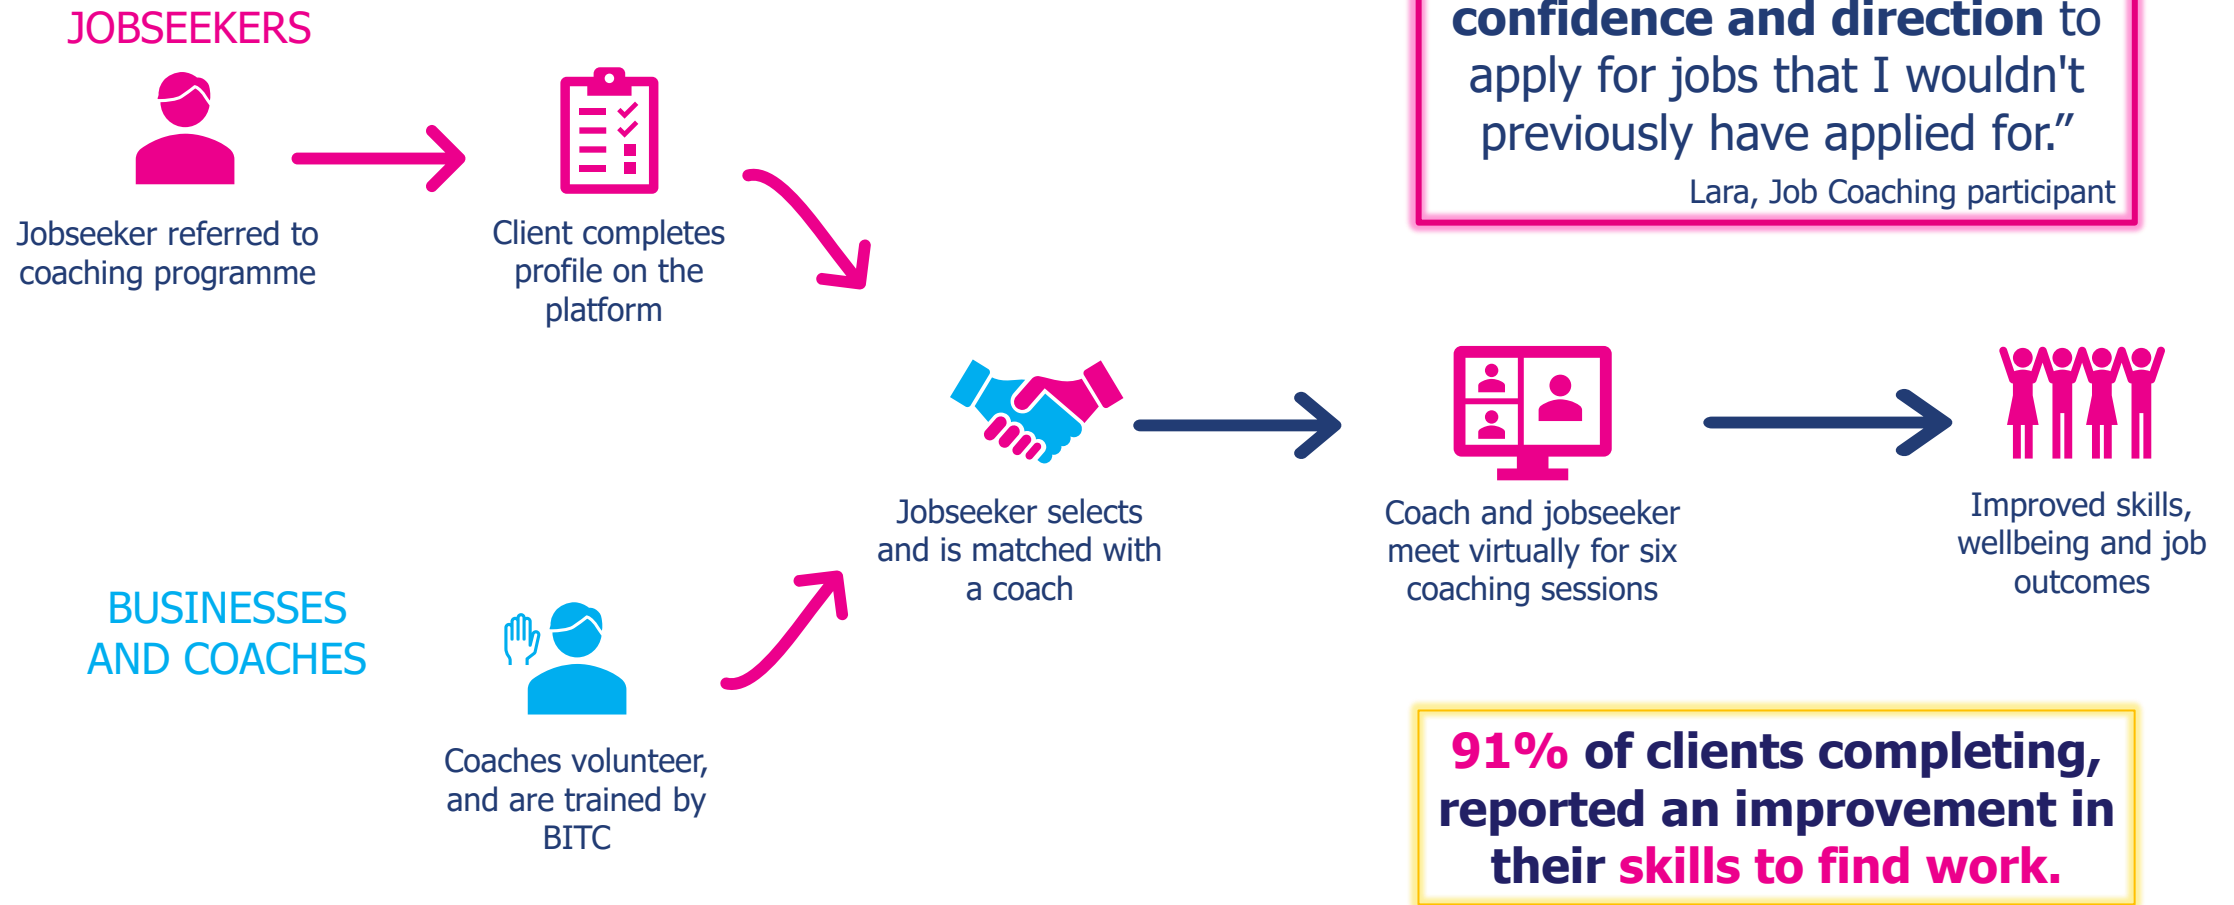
JOBSEEKERS

Jobseeker referred to coaching programme

Client completes profile on the platform

confidence and direction to apply for jobs that I wouldn't previously have applied for."

Lara, Job Coaching participant

Jobseeker selects and is matched with a coach

Coach and jobseeker meet virtually for six coaching sessions

Improved skills, wellbeing and job outcomes

BUSINESSES AND COACHES

Coaches volunteer, and are trained by BITC

91% of clients completing, reported an improvement in their skills to find work.